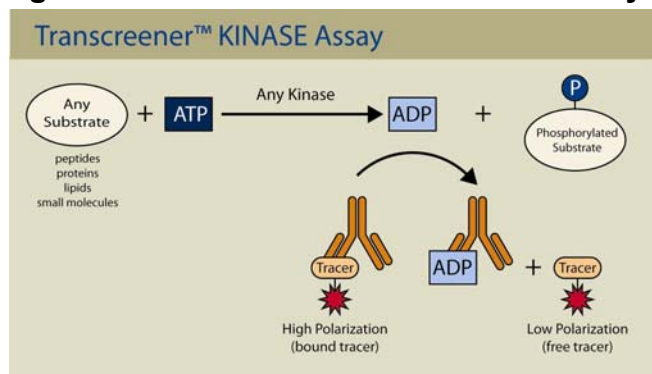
Transcreener™ KINASE Assay

Any Substrate + ATP Any Kinase ADP + P Phosphorylated Substrate

peptides
proteins
lipids
small molecules

Tracer

ADP + Tracer

High Polarization
(bound tracer)

Low Polarization
(free tracer)